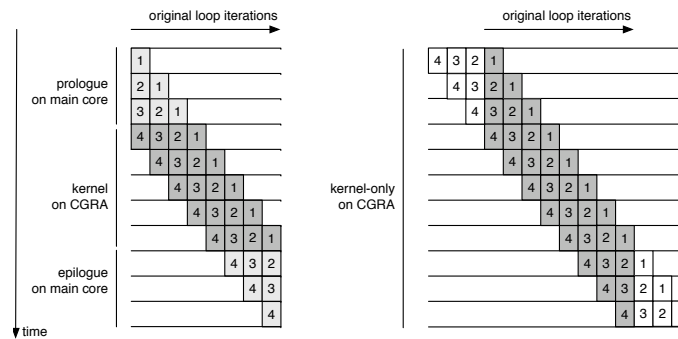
original loop iterations

prologue on main core

1
2 1
3 2 1

kernel on CGRA

4 3 2 1
4 3 2 1
4 3 2 1
4 3 2 1
4 3 2 1

epilogue on main core

4 3 2
4 3
4

time

original loop iterations

kernel-only on CGRA

4 3 2 1
4 3 2 1
4 3 2 1
4 3 2 1
4 3 2 1
4 3 2 1
4 3 2 1
4 3 2 1
4 3 2 1
4 3 2 1
4 3 2